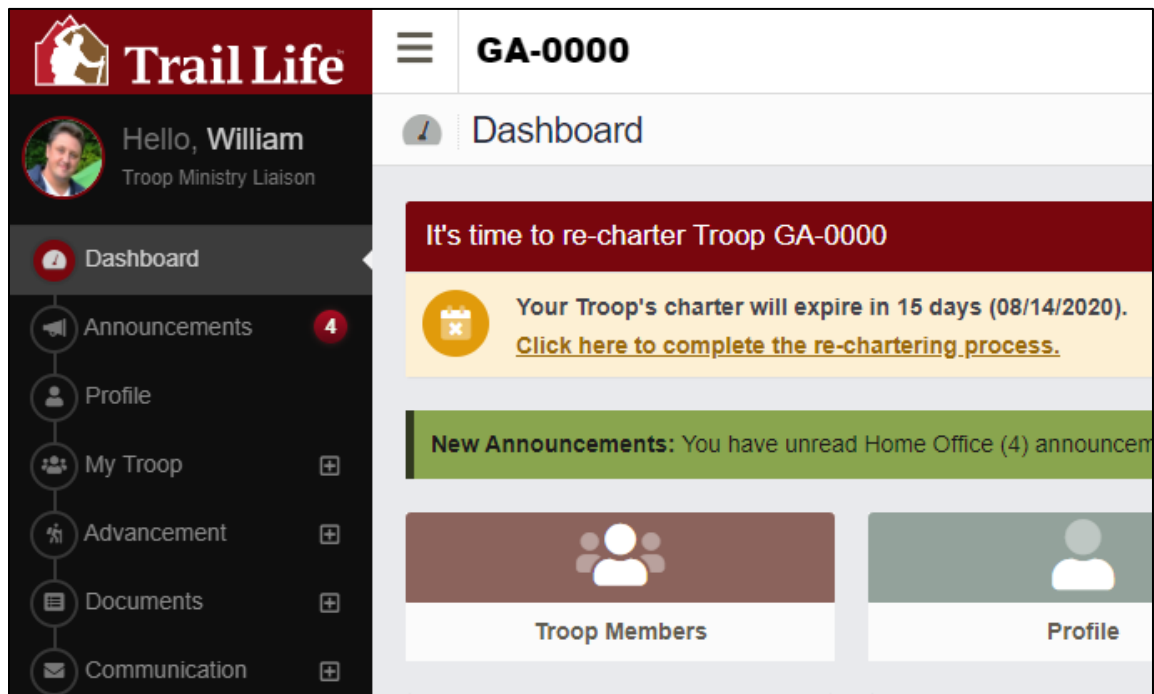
Trail Life

GA-0000

Hello, William
Troop Ministry Liaison

Dashboard

Dashboard
Announcements 4
Profile
My Troop ⊞
Advancement ⊞
Documents ⊞
Communication ⊞

It's time to re-charter Troop GA-0000

Your Troop's charter will expire in 15 days (08/14/2020).
Click here to complete the re-chartering process.

New Announcements: You have unread Home Office (4) announcem

Troop Members

Profile